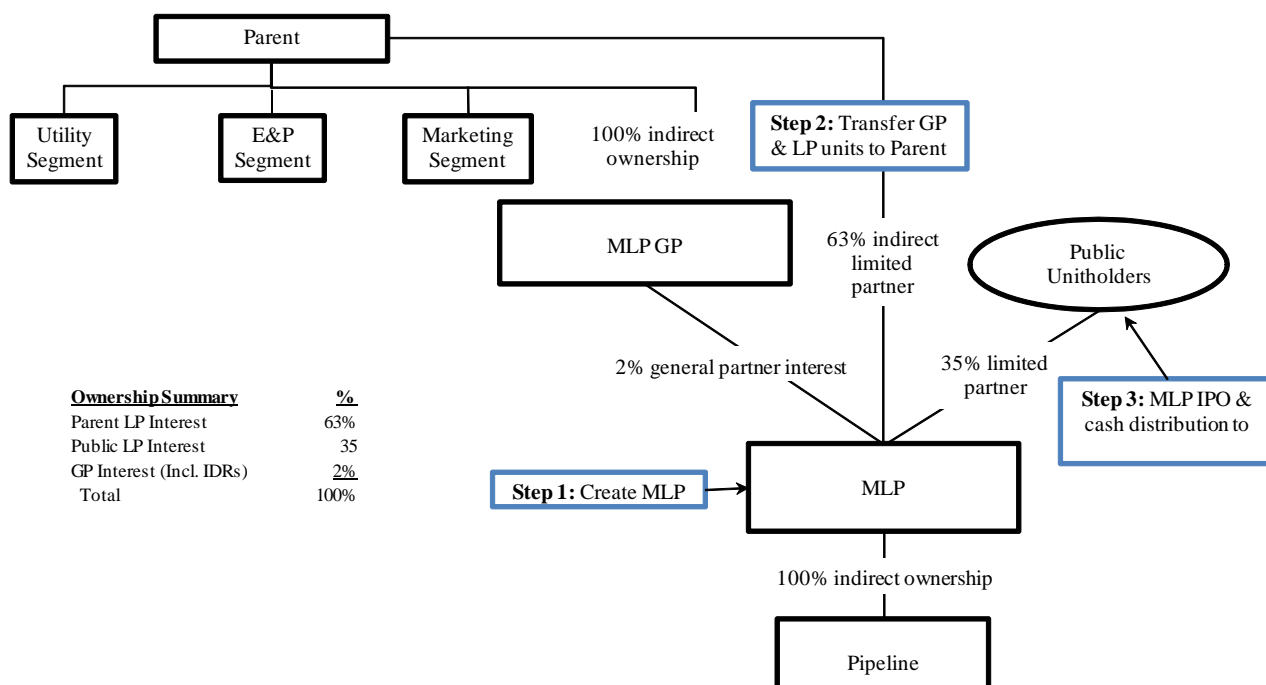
Parent

Utility Segment

E&P Segment

Marketing Segment

100% indirect ownership

**Step 2:** Transfer GP & LP units to Parent

MLP GP

63% indirect limited partner

Public Unitholders

2% general partner interest

35% limited partner

**Step 3:** MLP IPO & cash distribution to

| Ownership Summary | % |
|---|---|
| Parent LP Interest | 63% |
| Public LP Interest | 35 |
| GP Interest (Incl. IDRs) | 2% |
| Total | 100% |

**Step 1:** Create MLP

MLP

100% indirect ownership

Pipeline